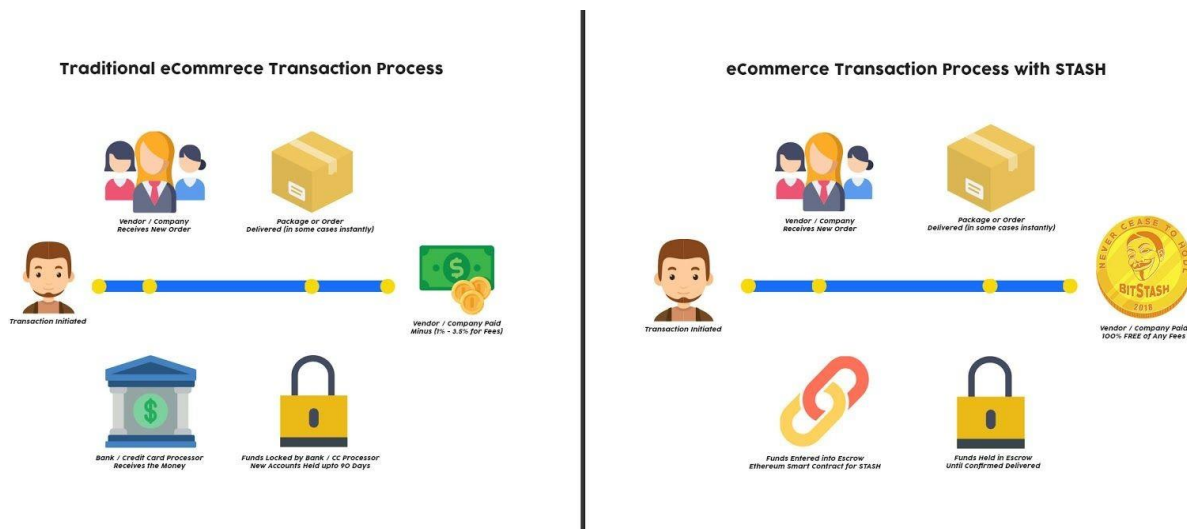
Traditional eCommrece Transaction Process

Vendor / Company Receives New Order

Package or Order Delivered (in some cases instantly)

Transaction Initiated

Vendor / Company Paid Minus (1% - 3.5% for Fees)

Bank / Credit Card Processor Receives the Money

Funds Locked by Bank / CC Processor New Accounts Held upto 90 Days

eCommerce Transaction Process with STASH

Vendor / Company Receives New Order

Package or Order Delivered (in some cases instantly)

Transaction Initiated

NEVER CEASE TO HODL
BITSTASH
2018

Vendor / Company Paid 100% FREE of Any Fees

Funds Entered into Escrow Ethereum Smart Contract for STASH

Funds Held in Escrow Until Confirmed Delivered